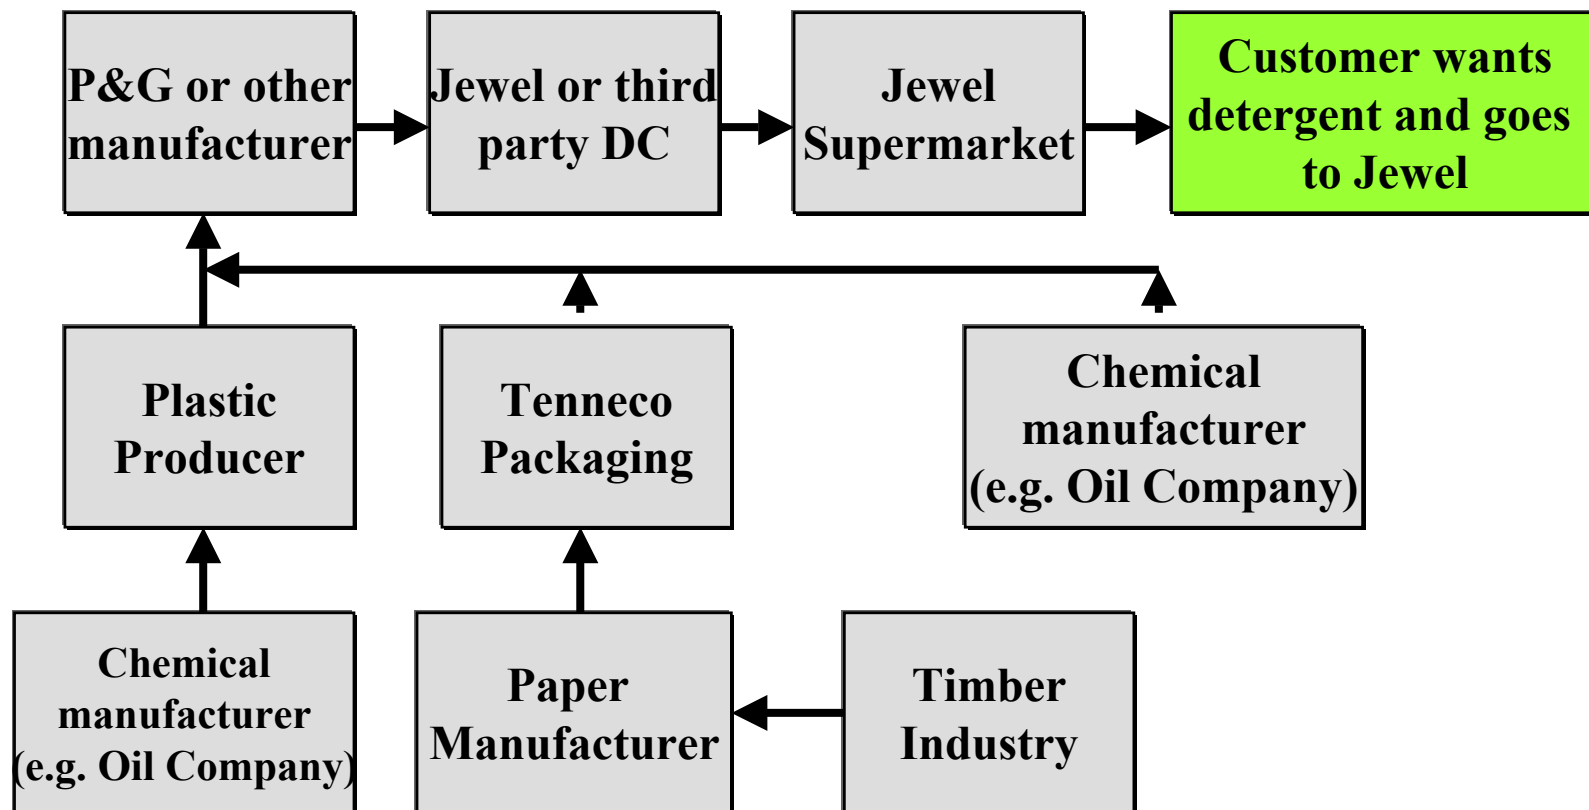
P&G or other manufacturer

Jewel or third party DC

Jewel Supermarket

Customer wants detergent and goes to Jewel

Plastic Producer

Tenneco Packaging

Chemical manufacturer (e.g. Oil Company)

Chemical manufacturer (e.g. Oil Company)

Paper Manufacturer

Timber Industry